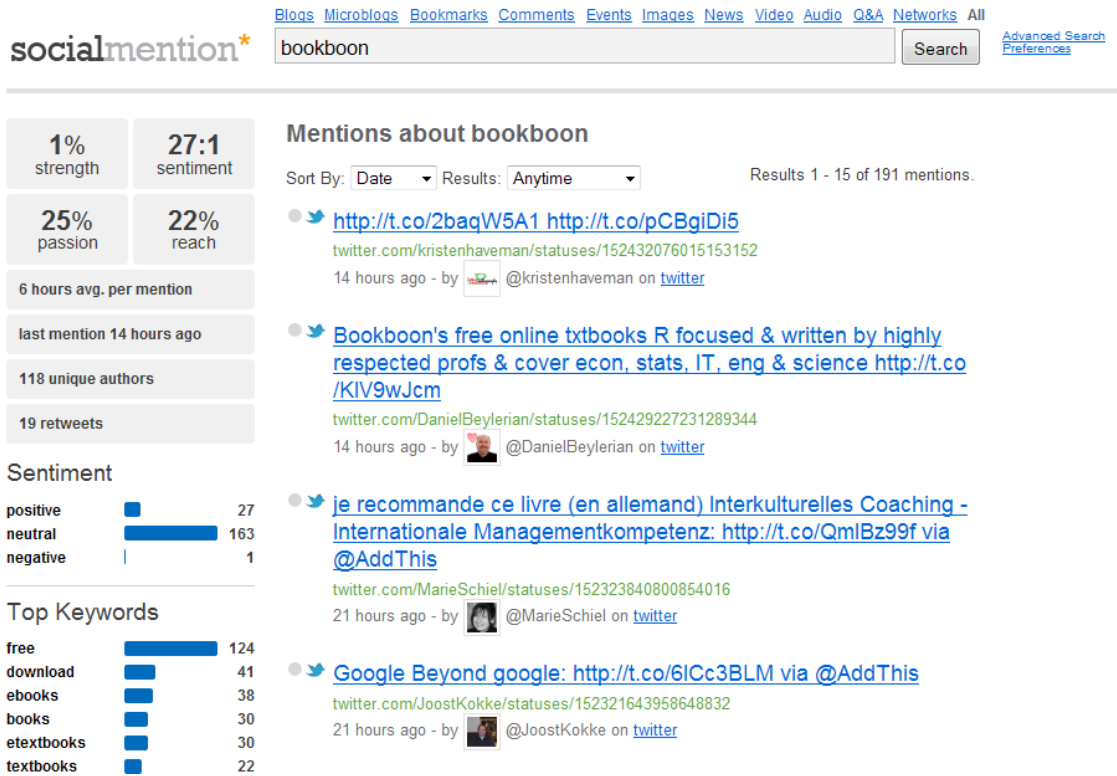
socialmention*

Blogs Microblogs Bookmarks Comments Events Images News Video Audio Q&A Networks All

bookboon

Search

Advanced Search
Preferences

1% strength

27:1 sentiment

25% passion

22% reach

6 hours avg. per mention

last mention 14 hours ago

118 unique authors

19 retweets

Sentiment

| | |
|---|---|
| positive | 27 |
| neutral | 163 |
| negative | 1 |

Top Keywords

| | |
|---|---|
| free | 124 |
| download | 41 |
| ebooks | 38 |
| books | 30 |
| etextbooks | 30 |
| textbooks | 22 |

Mentions about bookboon

Sort By: Date Results: Anytime

Results 1 - 15 of 191 mentions.

http://t.co/2baqW5A1 http://t.co/pCBgiDi5
twitter.com/kristenhaveman/statuses/152432076015153152
14 hours ago - by @kristenhaveman on twitter

Bookboon's free online txtbooks R focused & written by highly respected profs & cover econ, stats, IT, eng & science http://t.co/KlV9wJcm
twitter.com/DanielBeylerian/statuses/152429227231289344
14 hours ago - by @DanielBeylerian on twitter

je recommande ce livre (en allemand) Interkulturelles Coaching - Internationale Managementkompetenz: http://t.co/QmlBz99f via @AddThis
twitter.com/MarieSchiel/statuses/152323840800854016
21 hours ago - by @MarieSchiel on twitter

Google Beyond google: http://t.co/6ICc3BLM via @AddThis
twitter.com/JoostKokke/statuses/152321643958648832
21 hours ago - by @JoostKokke on twitter